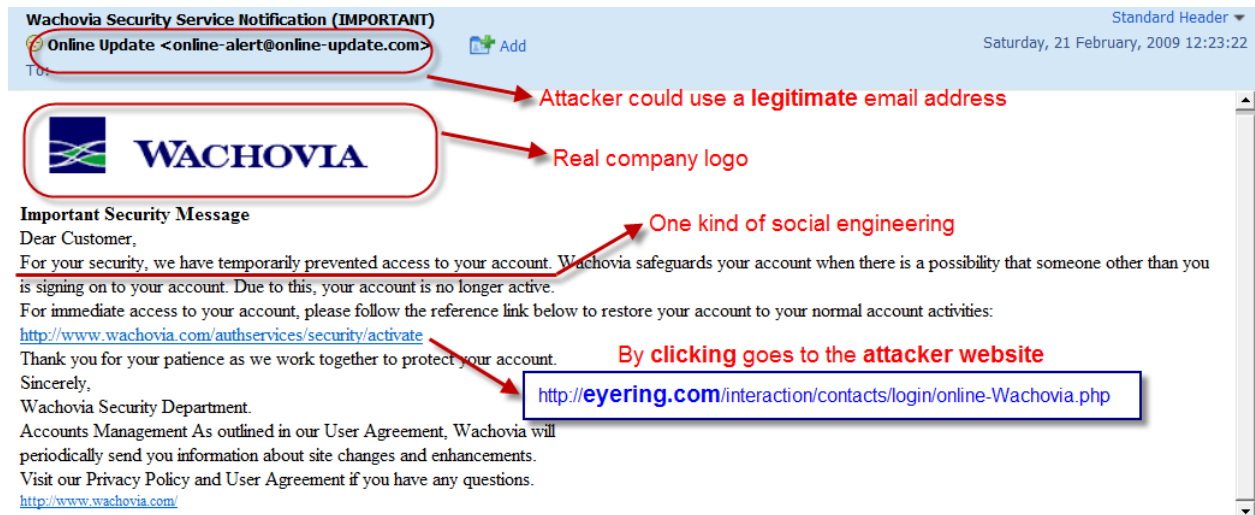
Wachovia Security Service Notification (IMPORTANT)
Online Update <online-alert@online-update.com> Add
To:

Standard Header
Saturday, 21 February, 2009 12:23:22

Attacker could use a legitimate email address

WACHOVIA

Real company logo

Important Security Message
Dear Customer,

One kind of social engineering

For your security, we have temporarily prevented access to your account. Wachovia safeguards your account when there is a possibility that someone other than you is signing on to your account. Due to this, your account is no longer active.
For immediate access to your account, please follow the reference link below to restore your account to your normal account activities:
http://www.wachovia.com/authservices/security/activate
Thank you for your patience as we work together to protect your account.
Sincerely,
Wachovia Security Department.
Accounts Management As outlined in our User Agreement, Wachovia will periodically send you information about site changes and enhancements.
Visit our Privacy Policy and User Agreement if you have any questions.
http://www.wachovia.com/

By clicking goes to the attacker website

http://eyering.com/interaction/contacts/login/online-Wachovia.php